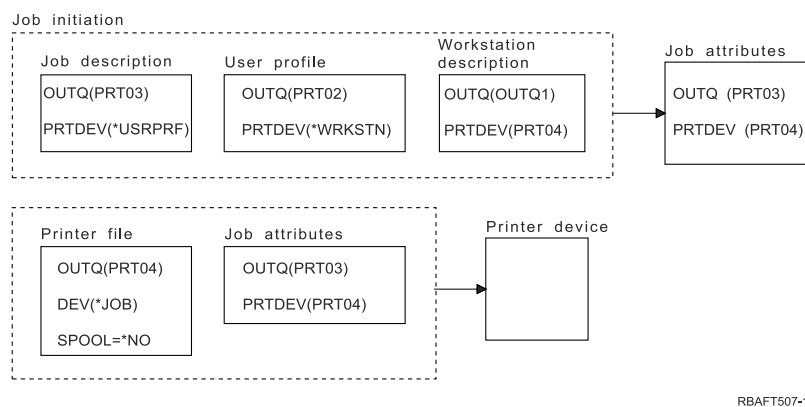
Job initiation

Job description

OUTQ(PRT03)

PRTDEV(*USRPRF)

User profile

OUTQ(PRT02)

PRTDEV(*WRKSTN)

Workstation description

OUTQ(OUTQ1)

PRTDEV(PRT04)

Job attributes

OUTQ (PRT03)

PRTDEV (PRT04)

Printer file

OUTQ(PRT04)

DEV(*JOB)

SPOOL=*NO

Job attributes

OUTQ(PRT03)

PRTDEV(PRT04)

Printer device

RBAFT507-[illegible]